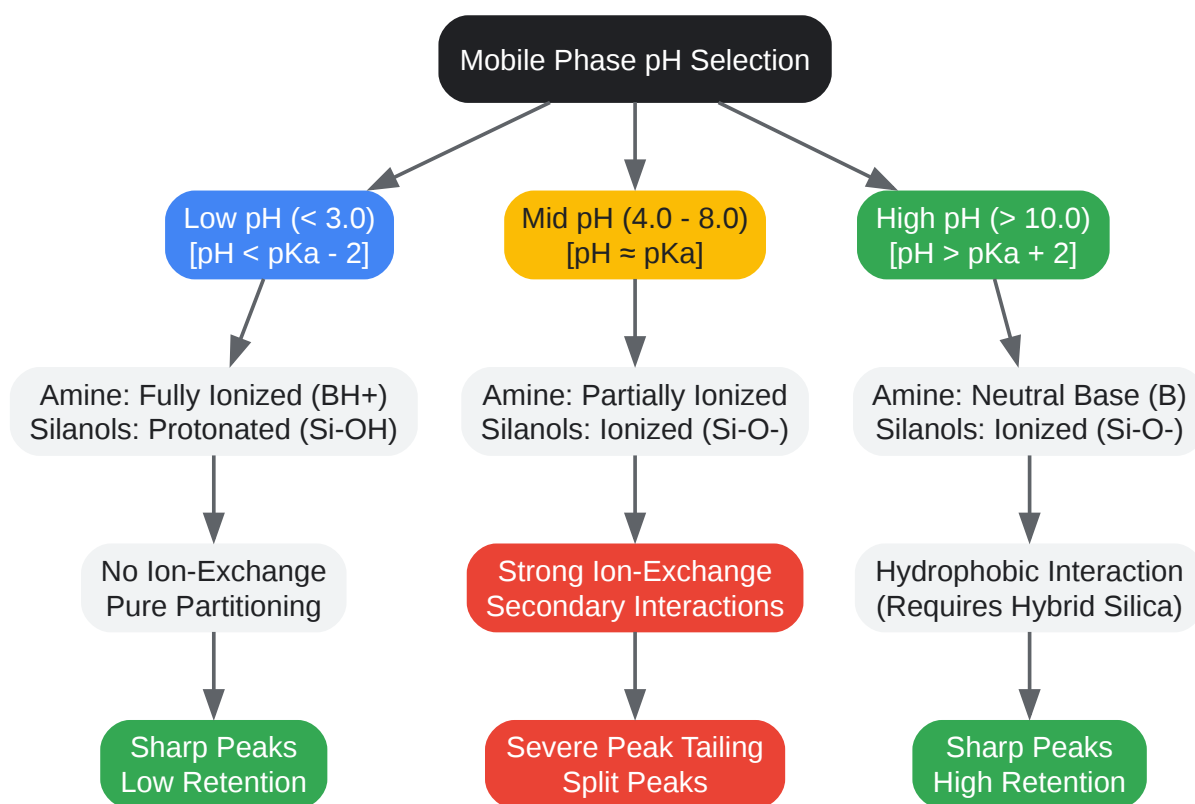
Mobile Phase pH Selection

Low pH (< 3.0)
[pH < pKa - 2]

Mid pH (4.0 - 8.0)
[pH ≈ pKa]

High pH (> 10.0)
[pH > pKa + 2]

Amine: Fully Ionized (BH+)
Silanols: Protonated (Si-OH)

Amine: Partially Ionized
Silanols: Ionized (Si-O-)

Amine: Neutral Base (B)
Silanols: Ionized (Si-O-)

No Ion-Exchange
Pure Partitioning

Strong Ion-Exchange
Secondary Interactions

Hydrophobic Interaction
(Requires Hybrid Silica)

Sharp Peaks
Low Retention

Severe Peak Tailing
Split Peaks

Sharp Peaks
High Retention